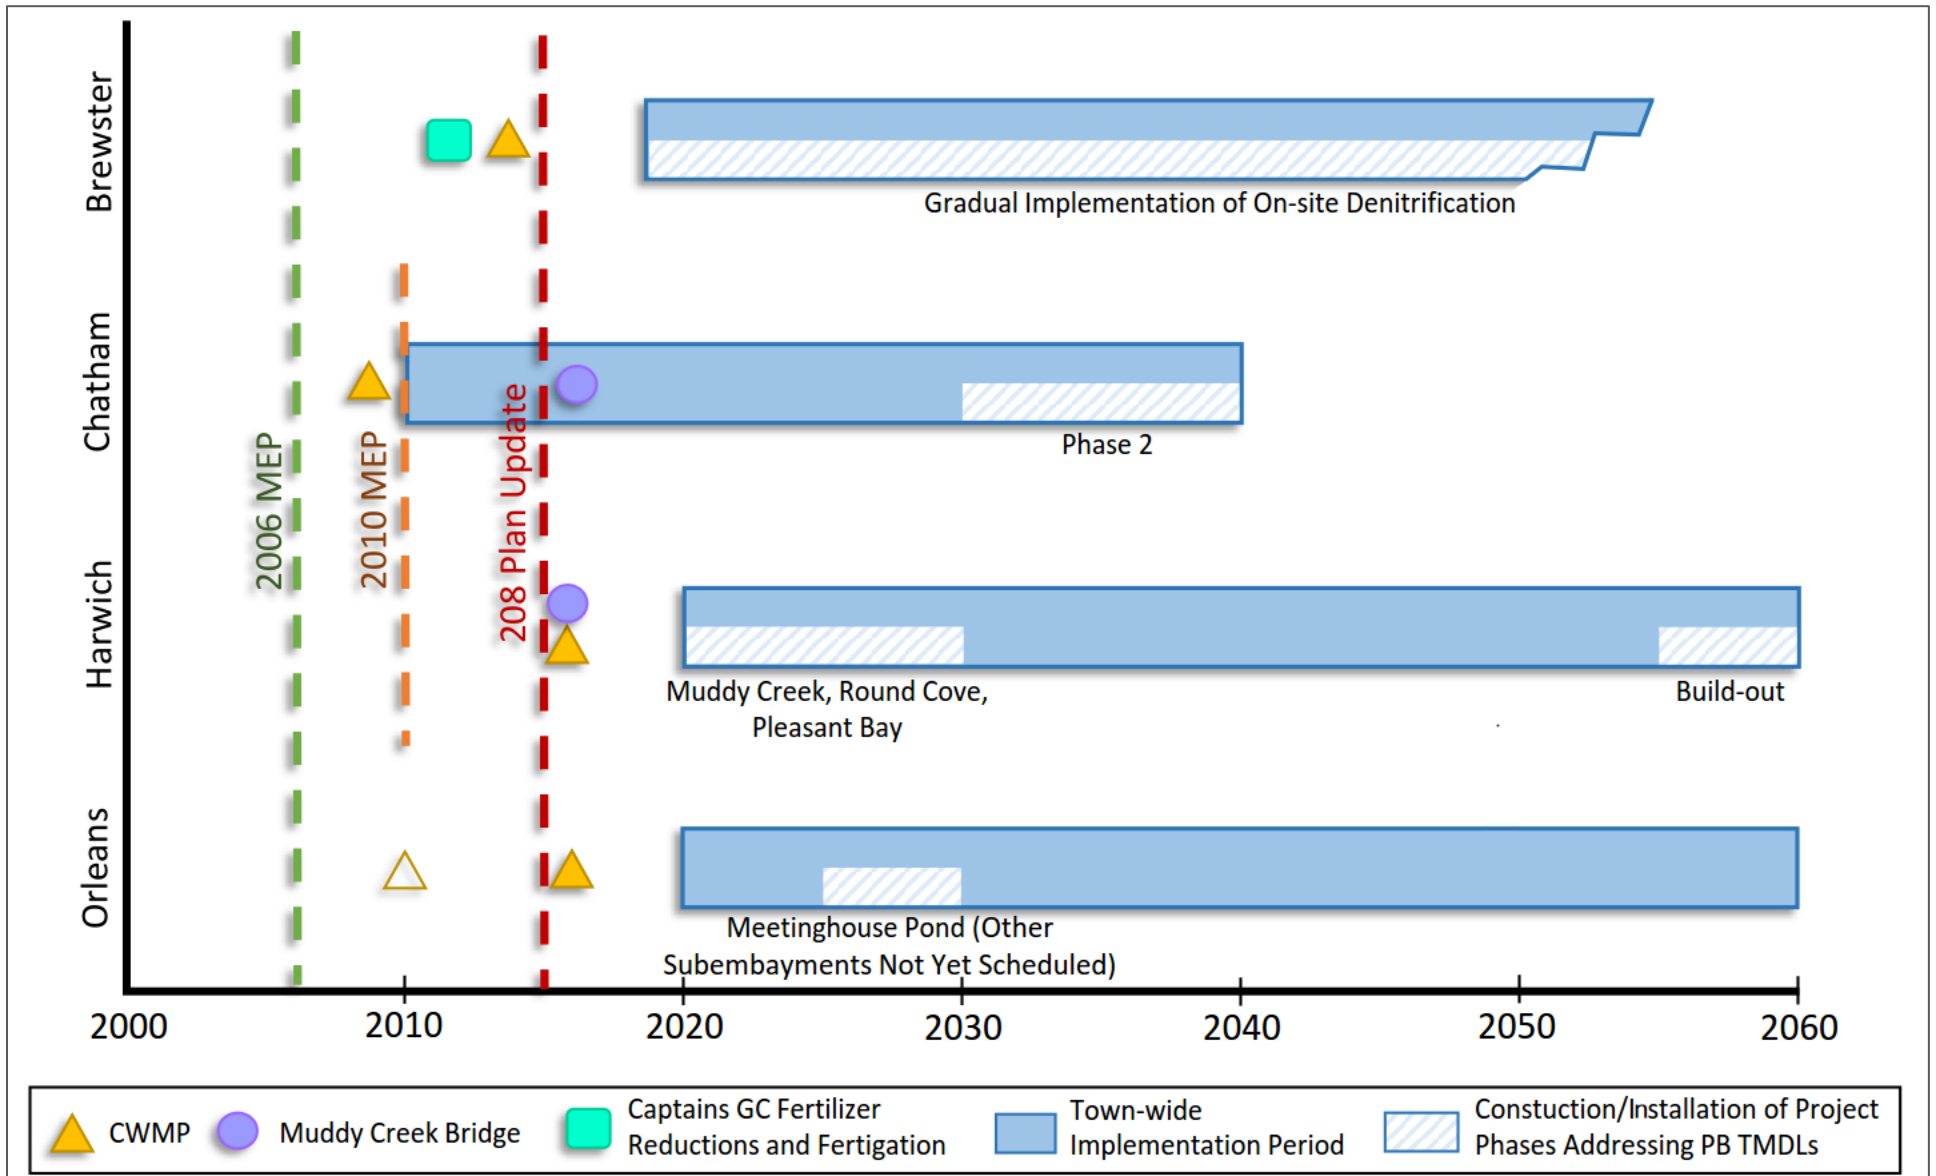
Brewster
Chatham
Harwich
Orleans

2006 MEP
2010 MEP
208 Plan Update

Gradual Implementation of On-site Denitrification

Phase 2

Muddy Creek, Round Cove, Pleasant Bay

Build-out

Meetinghouse Pond (Other Subembayments Not Yet Scheduled)

2000 2010 2020 2030 2040 2050 2060

CWMP
Muddy Creek Bridge
Captains GC Fertilizer Reductions and Fertigation
Town-wide Implementation Period
Constuction/Installation of Project Phases Addressing PB TMDLs